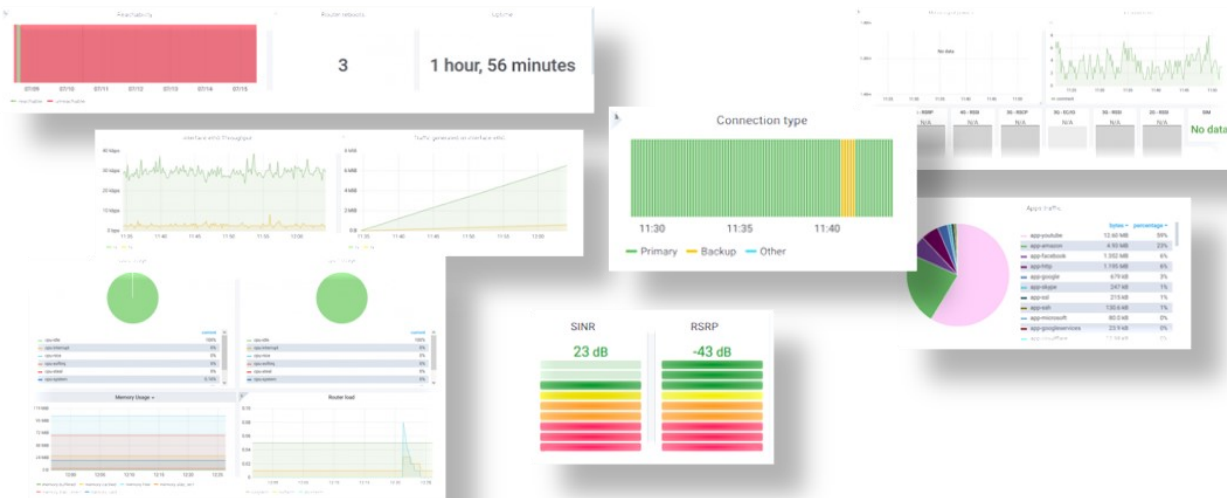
Reachability

07/09 07/10 07/11 07/12 07/13 07/14 07/15

reachable unreachable

Router reboots

3

Uptime

1 hour, 56 minutes

No data

4G - RSRP N/A
4G - RSSI N/A
3G - RSCP N/A
3G - ECIO N/A
3G - RSSI N/A
2G - RSSI N/A
SIM No data

Connection type

11:30 11:35 11:40

Primary Backup Other

Interface wlan Throughput

Traffic generated on interface wlan

11:40 11:45 11:50 11:55 12:00

Memory Usage

Router load

SINR

23 dB

RSRP

-43 dB

Apps traffic

bytes percentage

| | bytes | percentage |
|---|---|---|
| app-youtube | 13.60 MB | 59% |
| app-amazon | 4.93 MB | 22% |
| app-facebook | 1.352 MB | 6% |
| app-http | 1.195 MB | 6% |
| app-google | 679 kB | 3% |
| app-skype | 247 kB | 1% |
| app-ssl | 215 kB | 1% |
| app-ssh | 130.6 kB | 1% |
| app-microsoft | 80.0 kB | 0% |
| app-googleservices | 23.9 kB | 0% |